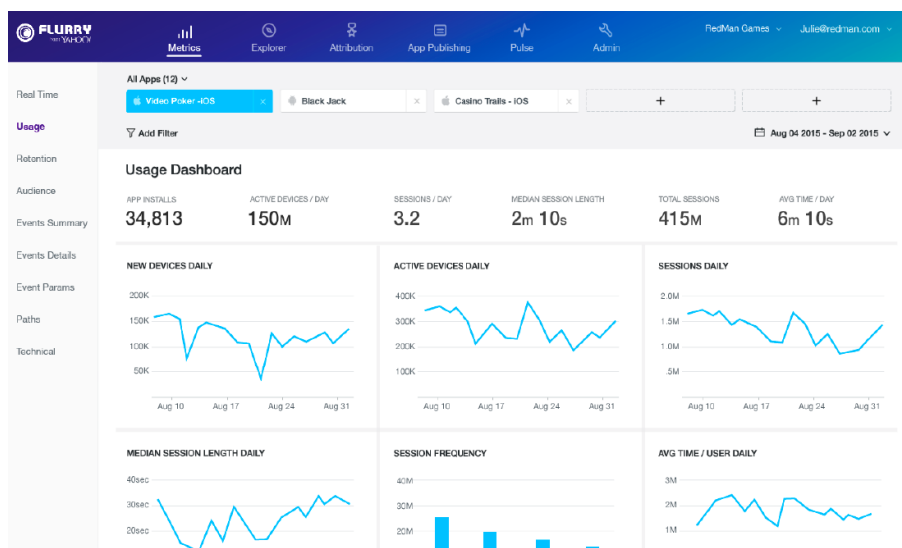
FLURRY
from YAHOO!

Metrics
Explorer
Attribution
App Publishing
Pulse
Admin

RedMan Games
Julie@redman.com

Real Time
Usage
Retention
Audience
Events Summary
Events Details
Event Params
Paths
Technical

All Apps (12)

Video Poker -iOS ×
Black Jack ×
Casino Trails - iOS ×
+
+

Add Filter

Aug 04 2015 - Sep 02 2015

Usage Dashboard

APP INSTALLS
34,813

ACTIVE DEVICES / DAY
150M

SESSIONS / DAY
3.2

MEDIAN SESSION LENGTH
2m 10s

TOTAL SESSIONS
415M

AVG TIME / DAY
6m 10s

NEW DEVICES DAILY
200K
150K
100K
50K
Aug 10
Aug 17
Aug 24
Aug 31

ACTIVE DEVICES DAILY
400K
300K
200K
100K
Aug 10
Aug 17
Aug 23
Aug 31

SESSIONS DAILY
2.0M
1.5M
1.0M
.5M
Aug 10
Aug 17
Aug 24
Aug 31

MEDIAN SESSION LENGTH DAILY
40sec
30sec
20sec

SESSION FREQUENCY
40M
30M
20M

AVG TIME / USER DAILY
3M
2M
1M